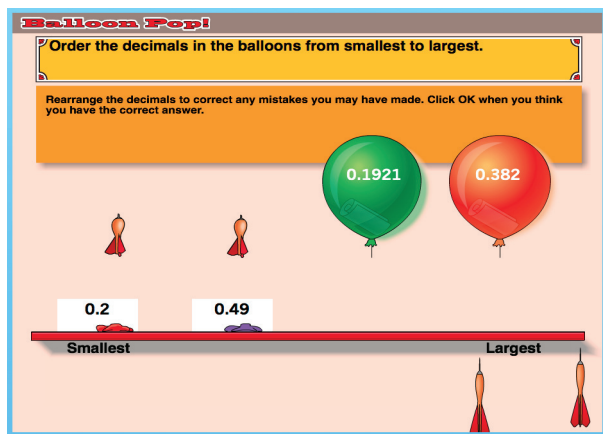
Balloon Pop!

Order the decimals in the balloons from smallest to largest.

Rearrange the decimals to correct any mistakes you may have made. Click OK when you think you have the correct answer.

0.1921

0.382

0.2

0.49

Smallest

Largest